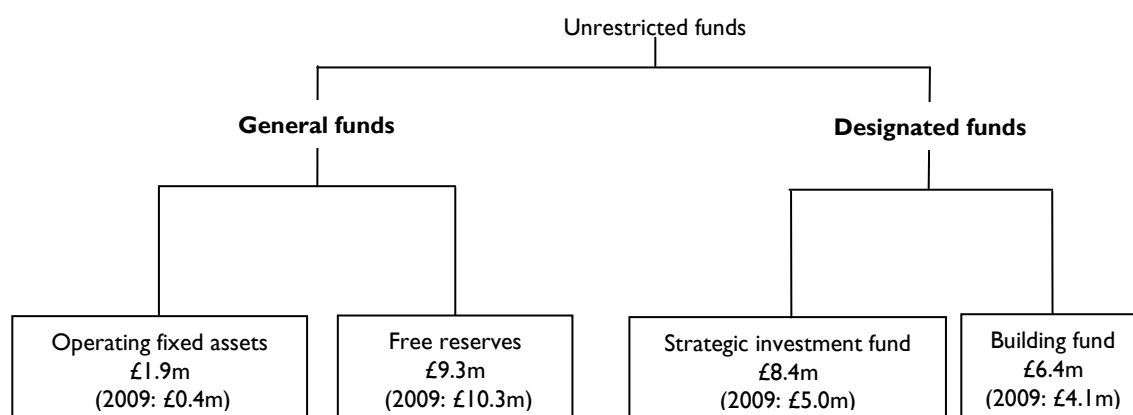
Unrestricted funds

**General funds**

**Designated funds**

Operating fixed assets
£1.9m
(2009: £0.4m)

Free reserves
£9.3m
(2009: £10.3m)

Strategic investment fund
£8.4m
(2009: £5.0m)

Building fund
£6.4m
(2009: £4.1m)